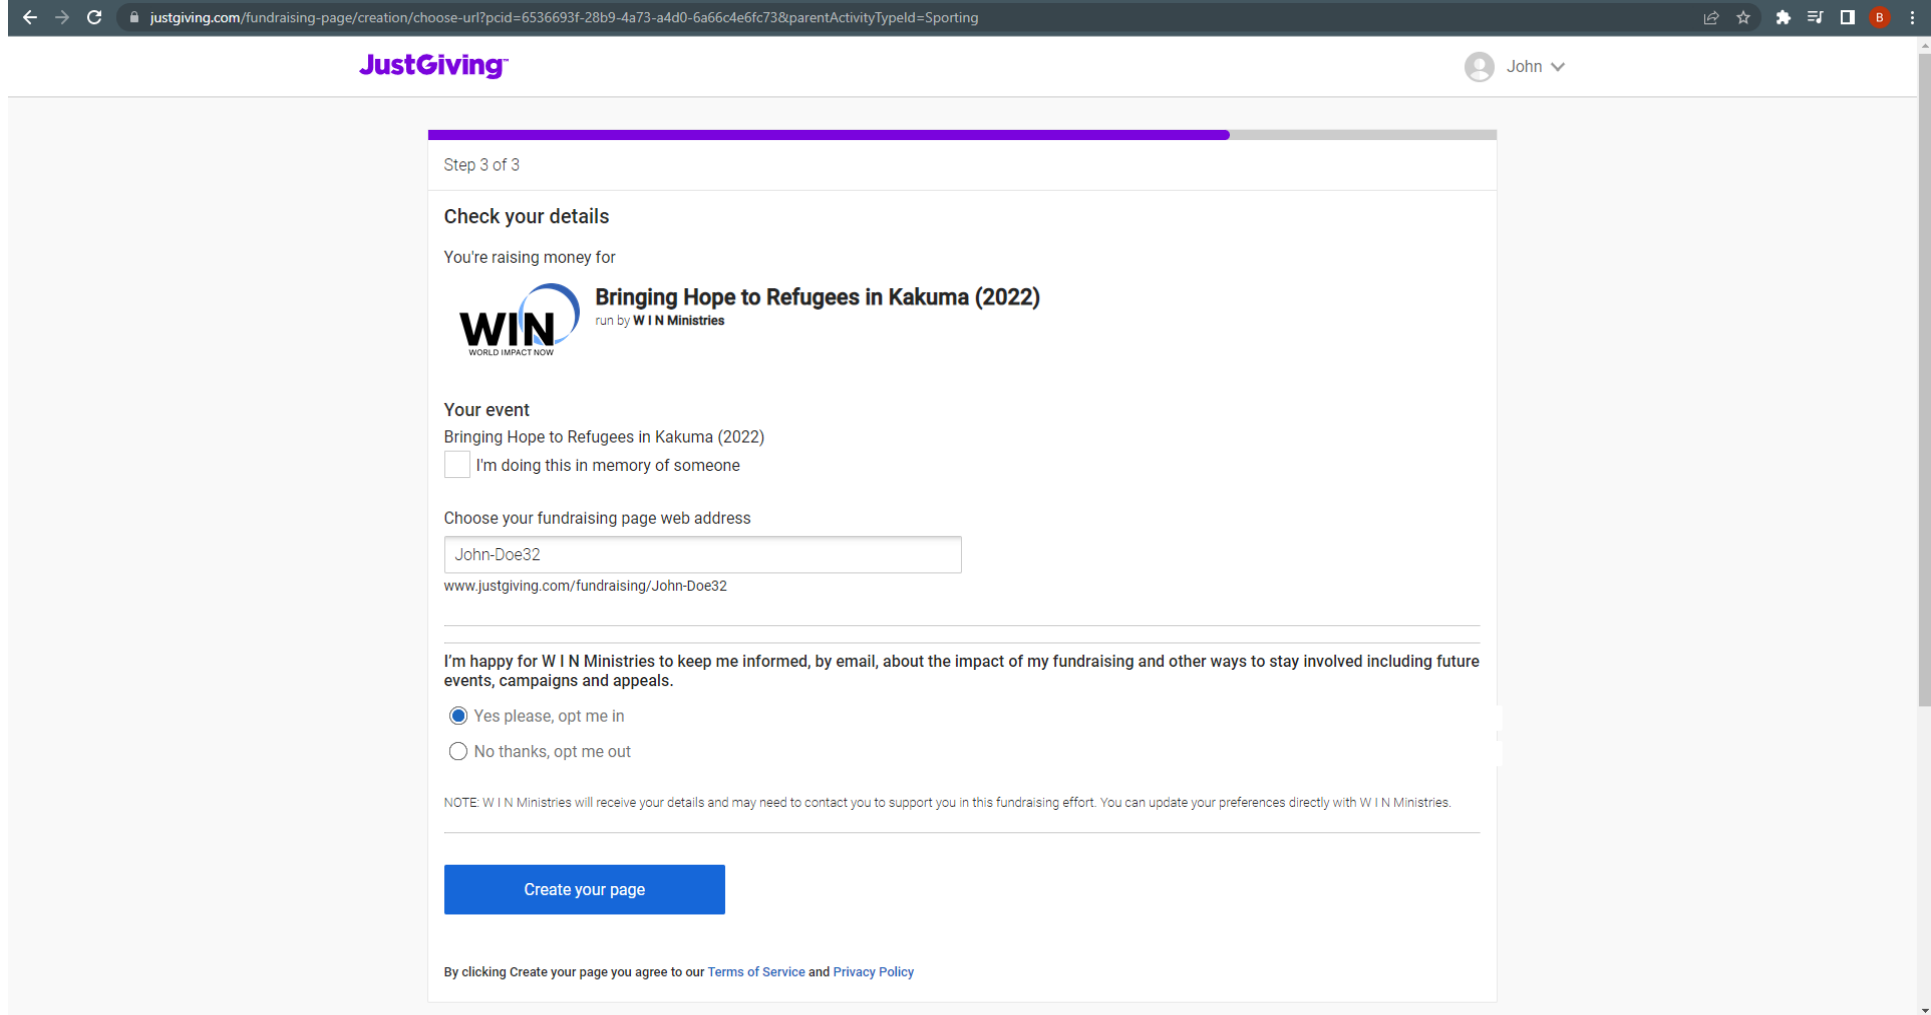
justgiving.com/fundraising-page/creation/choose-url?pcid=6536693f-28b9-4a73-a4d0-6a66c4e6fc73&parentActivityTypeId=Sporting

B

JustGiving

John

Step 3 of 3

Check your details

You're raising money for

WIN
WORLD IMPACT NOW

Bringing Hope to Refugees in Kakuma (2022)
run by W I N Ministries

Your event

Bringing Hope to Refugees in Kakuma (2022)

I'm doing this in memory of someone

Choose your fundraising page web address

John-Doe32

www.justgiving.com/fundraising/John-Doe32

I'm happy for W I N Ministries to keep me informed, by email, about the impact of my fundraising and other ways to stay involved including future events, campaigns and appeals.

Yes please, opt me in

No thanks, opt me out

NOTE: W I N Ministries will receive your details and may need to contact you to support you in this fundraising effort. You can update your preferences directly with W I N Ministries.

Create your page

By clicking Create your page you agree to our Terms of Service and Privacy Policy